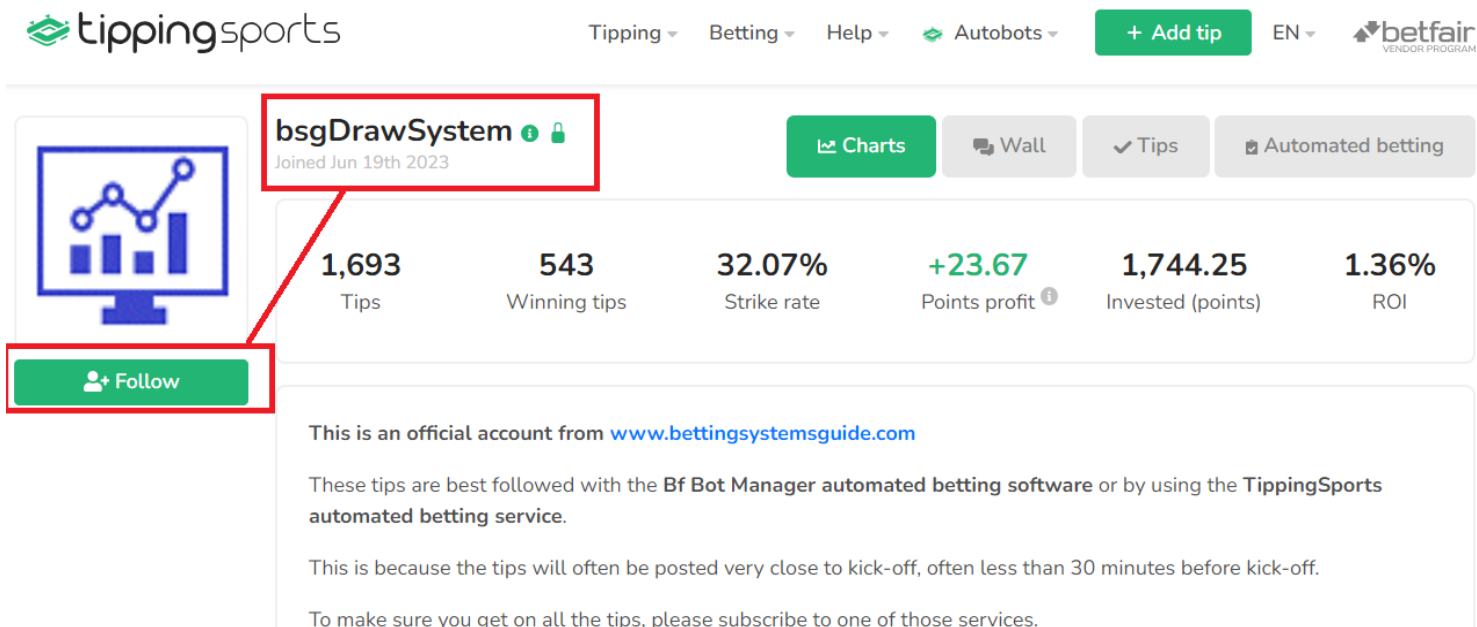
tippingsports

Tipping Betting Help Autobots + Add tip EN betfair VENDOR PROGRAM

bsgDrawSystem
Joined Jun 19th 2023

Charts Wall Tips Automated betting

Follow

| 1,693 | 543 | 32.07% | +23.67 | 1,744.25 | 1.36% |
|---|---|---|---|---|---|
| Tips | Winning tips | Strike rate | Points profit | Invested (points) | ROI |

This is an official account from www.bettingsystemsguide.com

These tips are best followed with the Bf Bot Manager automated betting software or by using the TippingSports automated betting service.

This is because the tips will often be posted very close to kick-off, often less than 30 minutes before kick-off.

To make sure you get on all the tips, please subscribe to one of those services.